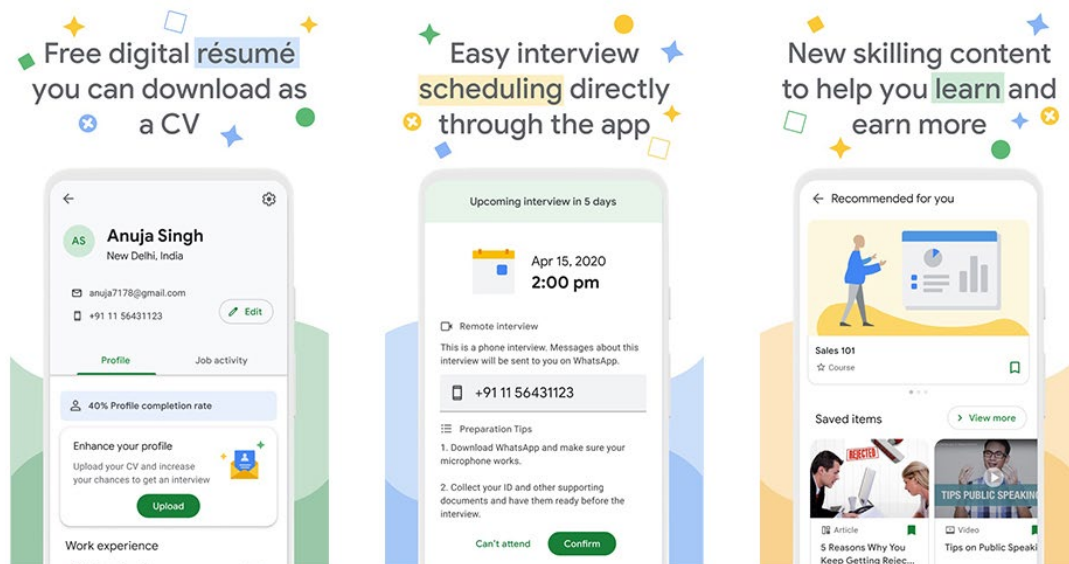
Free digital résumé you can download as a CV

AS
Anuja Singh
New Delhi, India

anuja7178@gmail.com
+91 11 56431123
Edit

Profile
Job activity

40% Profile completion rate

Enhance your profile
Upload your CV and increase your chances to get an interview
Upload

Work experience

Easy interview scheduling directly through the app

Upcoming interview in 5 days

Apr 15, 2020
2:00 pm

Remote interview
This is a phone interview. Messages about this interview will be sent to you on WhatsApp.

+91 11 56431123

Preparation Tips
1. Download WhatsApp and make sure your microphone works.

2. Collect your ID and other supporting documents and have them ready before the interview.

Can't attend
Confirm

New skilling content to help you learn and earn more

Recommended for you

Sales 101
Course

Saved items
View more

REJECTED
TIPS PUBLIC SPEAKING

Article
5 Reasons Why You Keep Getting Rejec...

Video
Tips on Public Speaki